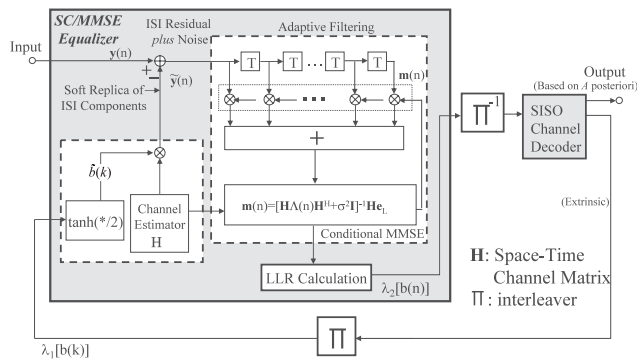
SC/MMSE Equalizer

ISI Residual plus Noise

Adaptive Filtering

Input

$\mathbf{y}(n)$

+

−

T

T

T

$\mathbf{m}(n)$

Soft Replica of ISI Components

$\widetilde{\mathbf{y}}(n)$

+

$\tilde{b}(k)$

$\tanh(*/2)$

Channel Estimator H

$\mathbf{m}(n)=[\mathbf{H}\Lambda(n)\mathbf{H}^{H}+\sigma^{2}\mathbf{I}]^{-1}\mathbf{H}\mathbf{e}_{L}$

Conditional MMSE

LLR Calculation

$\lambda_2[b(n)]$

$\Pi^{-1}$

Output (Based on A posteriori)

SISO Channel Decoder

(Extrinsic)

H: Space-Time Channel Matrix

$\Pi$: interleaver

$\Pi$

$\lambda_1[b(k)]$